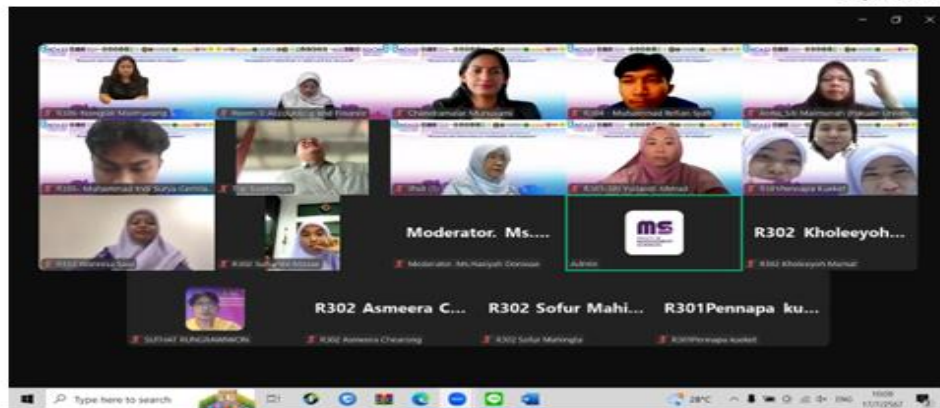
R306 Nongluk Maimanang
Room 3 Accounting and Finance
Chandramalar Munusamy
R304 Muhammad Reihan Syah
Anita Siti Maimunah Watuan Umm
R306 Muhammad Indi Surya Gemilang
Dr. Sopitsuda
Ibidi
R305 Siti Yuliandi Ahmad
R301Pennapa Kuekel
R302 Wanissa Sani
R302 Suhaimee Masae
Moderator. Ms....
Moderator. Ms.Hasiyah Donsae
ms
Admin
R302 Kholeeyoh...
R302 Kholeeyoh Mamat
R302 Asmeera C...
R302 Sofur Mahi...
R301Pennapa ku...
SUTHAT RUNGRAWIWON
R302 Asmeera Chearong
R302 Sofur Mahingla
R301Pennapa Kuekel
Type here to search
28°C
ENG
17/7/2567